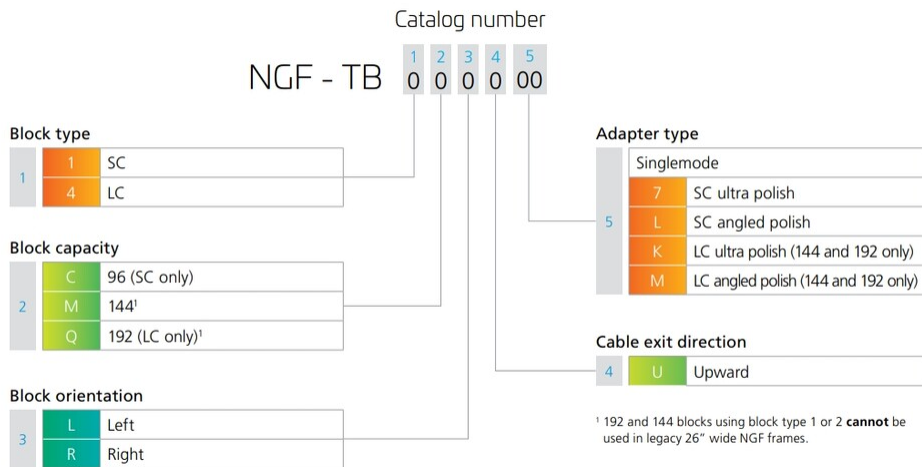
Catalog number

NGF - TB

| 1 | 2 | 3 | 4 | 5 |
|---|---|---|---|---|
| 0 | 0 | 0 | 0 | 00 |

Block type

| 1 | 1 | SC |
|---|---|---|
| | 4 | LC |

Block capacity

| 2 | C | 96 (SC only) |
|---|---|---|
| | M | 144¹ |
| | Q | 192 (LC only)¹ |

Block orientation

| 3 | L | Left |
|---|---|---|
| | R | Right |

Adapter type

| 5 | | Singlemode |
|---|---|---|
| | 7 | SC ultra polish |
| | L | SC angled polish |
| | K | LC ultra polish (144 and 192 only) |
| | M | LC angled polish (144 and 192 only) |

Cable exit direction

| 4 | U | Upward |
|---|---|---|

¹ 192 and 144 blocks using block type 1 or 2 **cannot** be used in legacy 26" wide NGF frames.